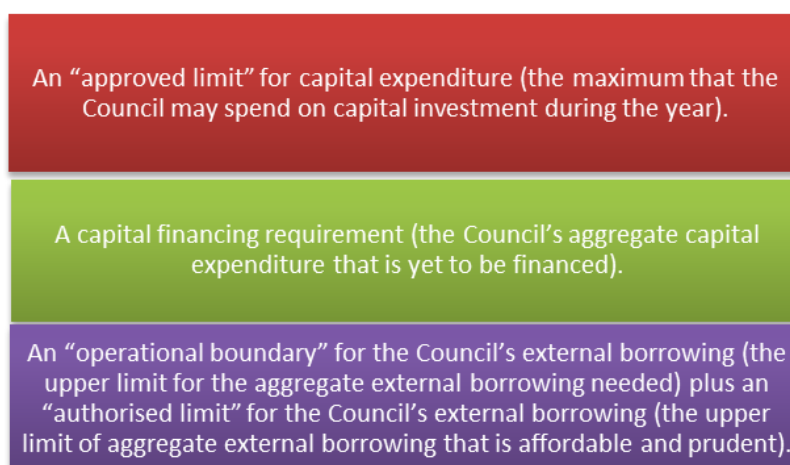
An “approved limit” for capital expenditure (the maximum that the Council may spend on capital investment during the year).

A capital financing requirement (the Council’s aggregate capital expenditure that is yet to be financed).

An “operational boundary” for the Council’s external borrowing (the upper limit for the aggregate external borrowing needed) plus an “authorised limit” for the Council’s external borrowing (the upper limit of aggregate external borrowing that is affordable and prudent).